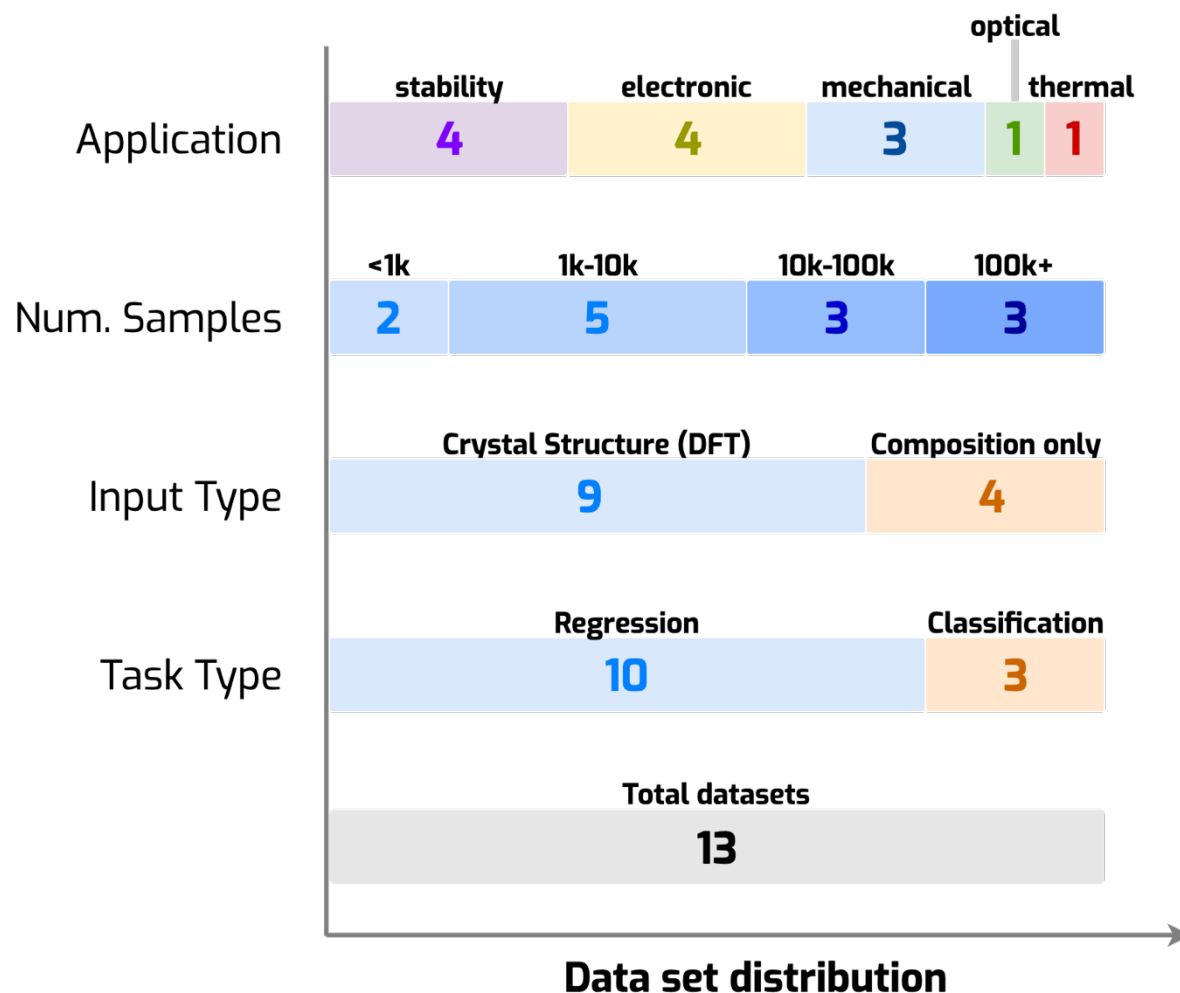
optical

stability electronic mechanical thermal

Application 4 4 3 1 1

<1k 1k-10k 10k-100k 100k+

Num. Samples 2 5 3 3

Crystal Structure (DFT) Composition only

Input Type 9 4

Regression Classification

Task Type 10 3

Total datasets

13

Data set distribution